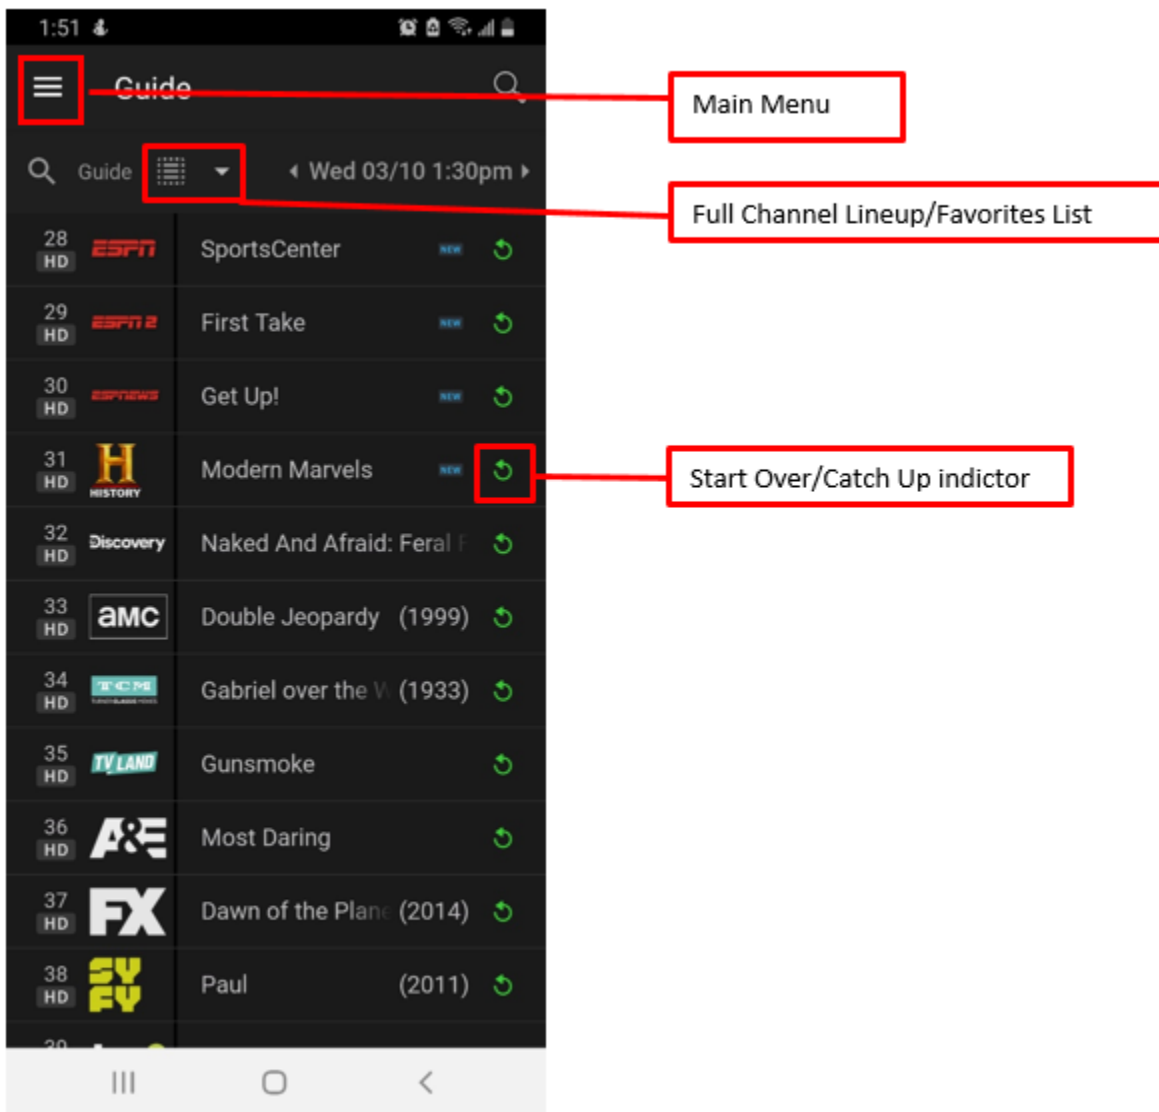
1:51

Guide

Main Menu

Guide ◂ Wed 03/10 1:30pm ▸

Full Channel Lineup/Favorites List

28 HD ESPN SportsCenter NEW

29 HD ESPN2 First Take NEW

30 HD ESPNEWS Get Up! NEW

31 HD H HISTORY Modern Marvels NEW

Start Over/Catch Up indictor

32 HD Discovery Naked And Afraid: Feral F

33 HD amc Double Jeopardy (1999)

34 HD TCM Gabriel over the W (1933)

35 HD TV LAND Gunsmoke

36 HD A&E Most Daring

37 HD FX Dawn of the Plane (2014)

38 HD SY FY Paul (2011)

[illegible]